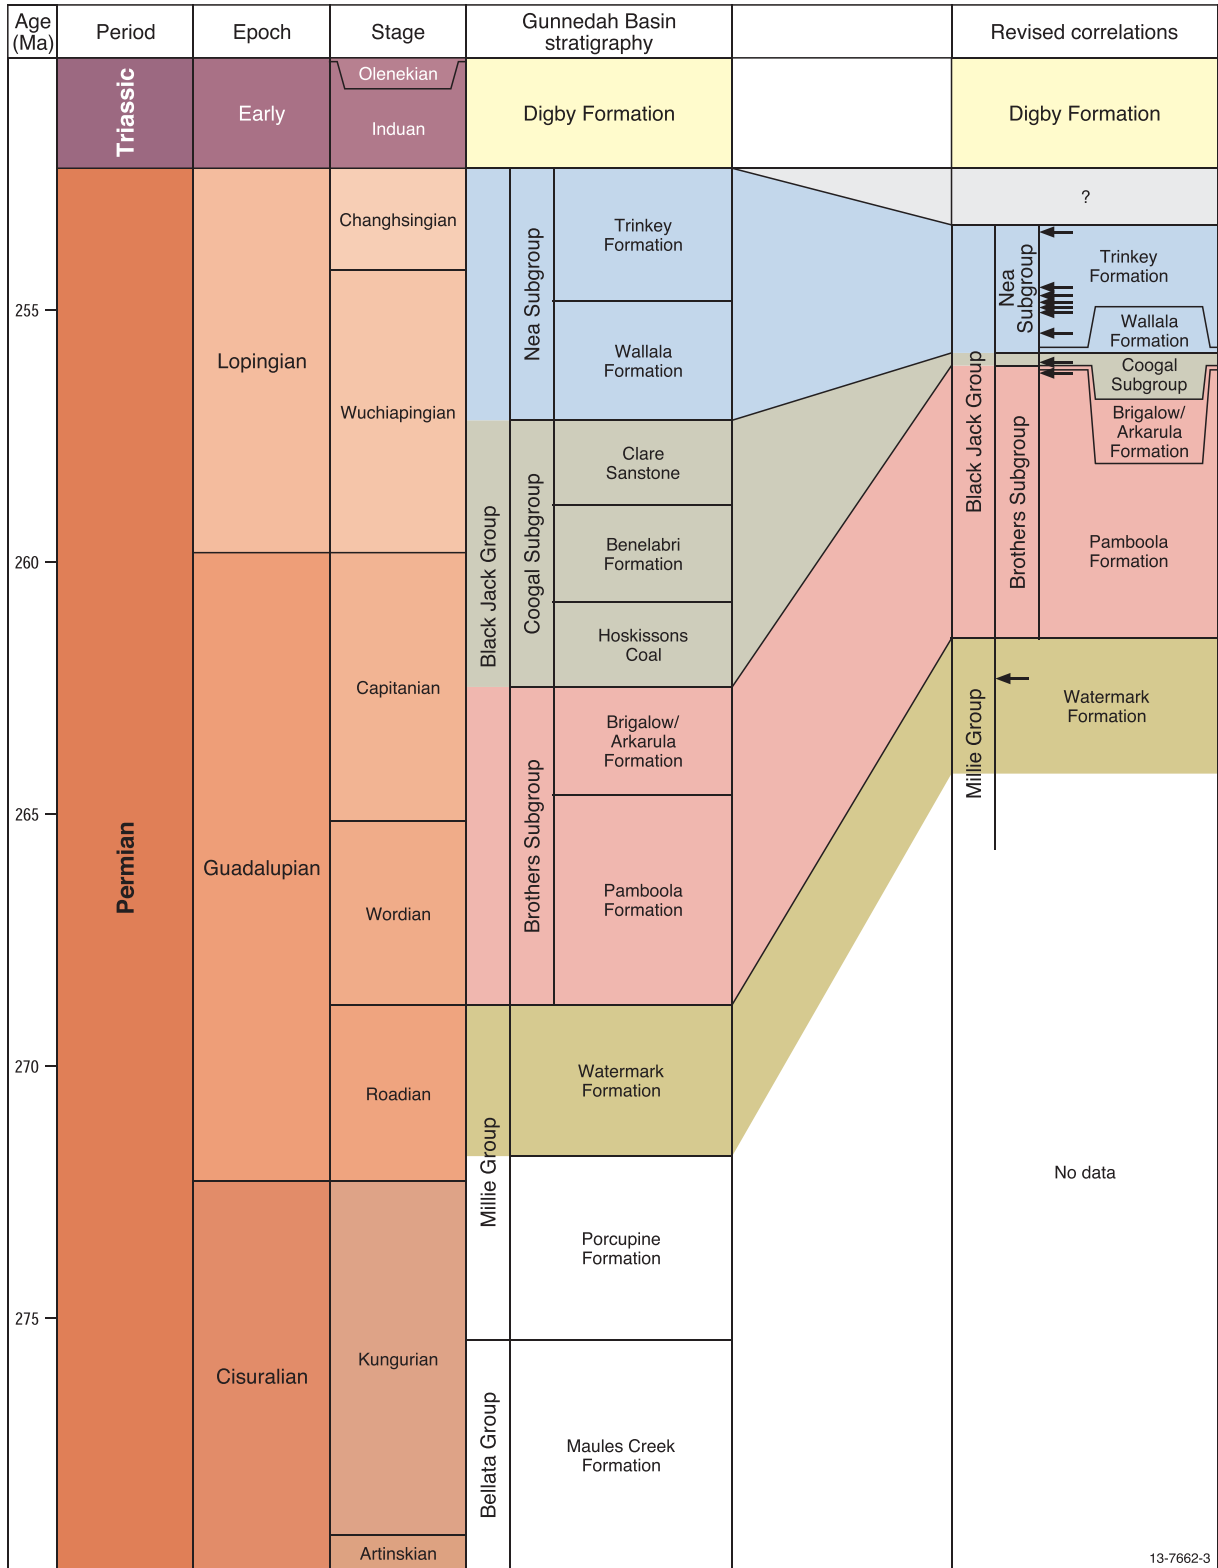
Age (Ma)

Period

Epoch

Stage

Gunnedah Basin stratigraphy

Revised correlations

Triassic

Early

Olenekian

Induan

Digby Formation

Digby Formation

Permian

Lopingian

Changhsingian

Wuchiapingian

Nea Subgroup

Trinkey Formation

Wallala Formation

?

Nea Subgroup

Trinkey Formation

Wallala Formation

Coogal Subgroup

Brigalow/ Arkarula Formation

Pamboola Formation

Black Jack Group

Brothers Subgroup

255

260

Guadalupian

Capitanian

Black Jack Group

Coogal Subgroup

Clare Sanstone

Benelabri Formation

Hoskissons Coal

Brothers Subgroup

Brigalow/ Arkarula Formation

Pamboola Formation

Millie Group

Watermark Formation

265

Wordian

Roadian

270

Millie Group

Watermark Formation

Porcupine Formation

No data

275

Cisuralian

Kungurian

Artinskian

Bellata Group

Maules Creek Formation

13-7662-3